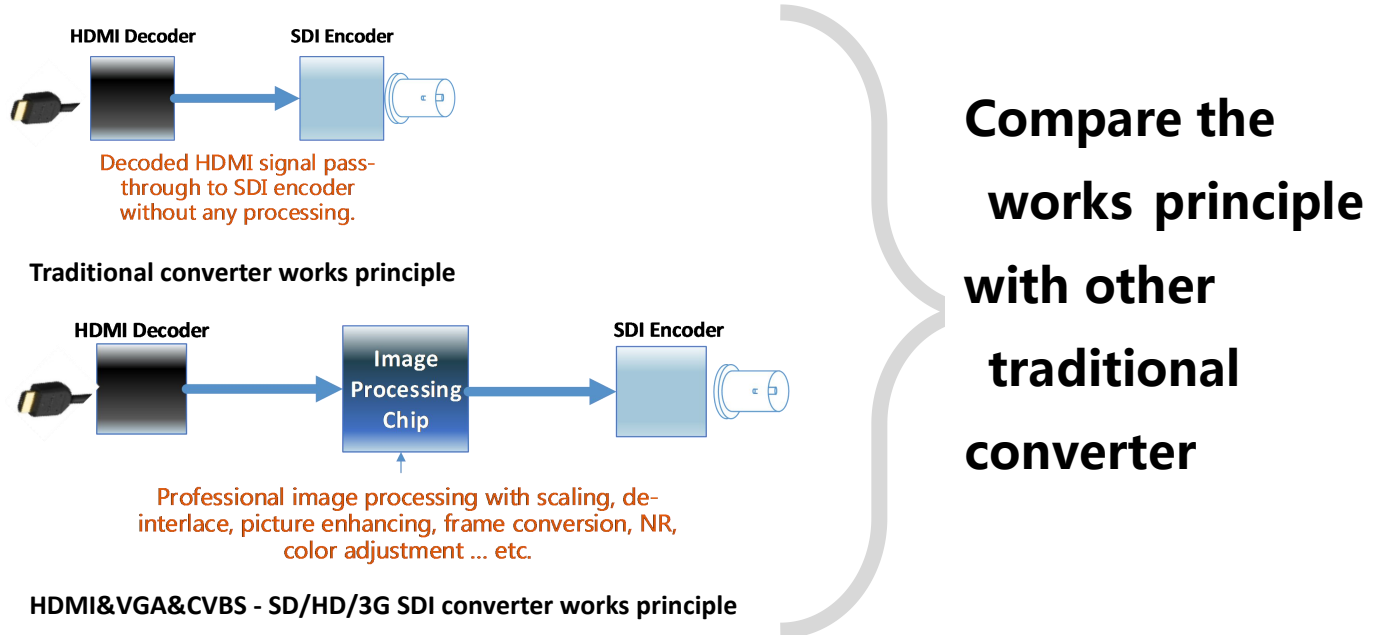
HDMI Decoder

SDI Encoder

Decoded HDMI signal pass-through to SDI encoder without any processing.

Traditional converter works principle

HDMI Decoder

Image Processing Chip

SDI Encoder

Professional image processing with scaling, de-interlace, picture enhancing, frame conversion, NR, color adjustment ... etc.

HDMI&VGA&CVBS - SD/HD/3G SDI converter works principle

Compare the works principle with other traditional converter